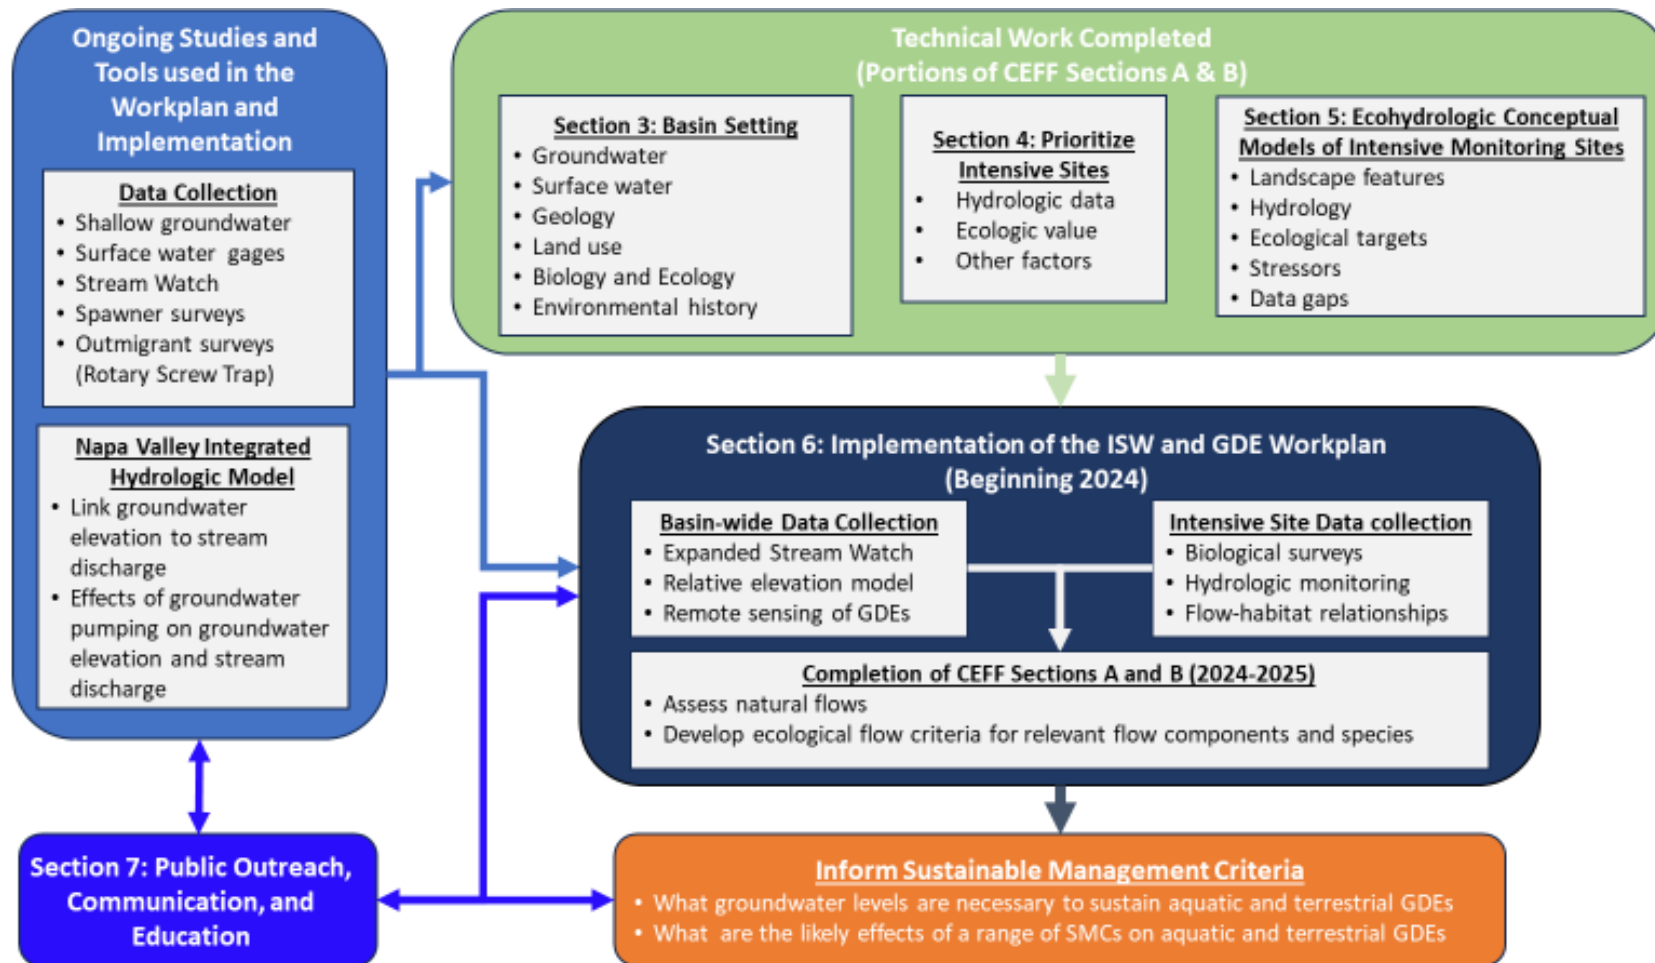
Ongoing Studies and Tools used in the Workplan and Implementation

Data Collection
• Shallow groundwater
• Surface water gages
• Stream Watch
• Spawner surveys
• Outmigrant surveys (Rotary Screw Trap)

Napa Valley Integrated Hydrologic Model
• Link groundwater elevation to stream discharge
• Effects of groundwater pumping on groundwater elevation and stream discharge

Technical Work Completed
(Portions of CEFF Sections A & B)

Section 3: Basin Setting
• Groundwater
• Surface water
• Geology
• Land use
• Biology and Ecology
• Environmental history

Section 4: Prioritize Intensive Sites
• Hydrologic data
• Ecologic value
• Other factors

Section 5: Ecohydrologic Conceptual Models of Intensive Monitoring Sites
• Landscape features
• Hydrology
• Ecological targets
• Stressors
• Data gaps

Section 6: Implementation of the ISW and GDE Workplan (Beginning 2024)

Basin-wide Data Collection
• Expanded Stream Watch
• Relative elevation model
• Remote sensing of GDEs

Intensive Site Data collection
• Biological surveys
• Hydrologic monitoring
• Flow-habitat relationships

Completion of CEFF Sections A and B (2024-2025)
• Assess natural flows
• Develop ecological flow criteria for relevant flow components and species

Section 7: Public Outreach, Communication, and Education

Inform Sustainable Management Criteria
• What groundwater levels are necessary to sustain aquatic and terrestrial GDEs
• What are the likely effects of a range of SMCs on aquatic and terrestrial GDEs